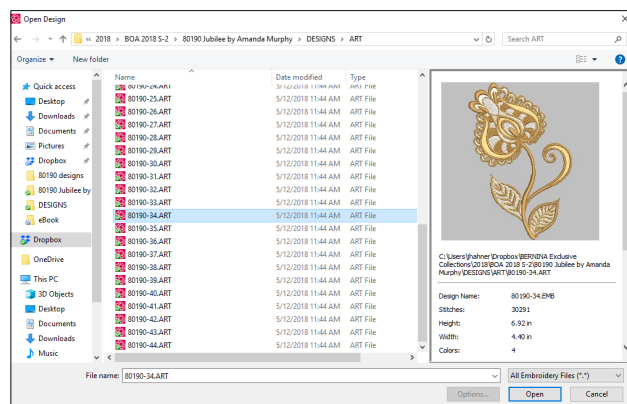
Open Design

« 2018 › BOA 2018 S-2 › 80190 Jubilee by Amanda Murphy › DESIGNS › ART

Search ART

Organize ▾ New folder

Quick access
Desktop
Downloads
Documents
Pictures
Dropbox
80190 designs
80190 Jubilee by
DESIGNS
eBook
Dropbox
OneDrive
This PC
3D Objects
Desktop
Documents
Downloads
Music

| Name | Date modified | Type |
|---|---|---|
| 80190-24.ART | 5/12/2018 11:44 AM | ART File |
| 80190-25.ART | 5/12/2018 11:44 AM | ART File |
| 80190-26.ART | 5/12/2018 11:44 AM | ART File |
| 80190-27.ART | 5/12/2018 11:44 AM | ART File |
| 80190-28.ART | 5/12/2018 11:44 AM | ART File |
| 80190-29.ART | 5/12/2018 11:44 AM | ART File |
| 80190-30.ART | 5/12/2018 11:44 AM | ART File |
| 80190-31.ART | 5/12/2018 11:44 AM | ART File |
| 80190-32.ART | 5/12/2018 11:44 AM | ART File |
| 80190-33.ART | 5/12/2018 11:44 AM | ART File |
| 80190-34.ART | 5/12/2018 11:44 AM | ART File |
| 80190-35.ART | 5/12/2018 11:44 AM | ART File |
| 80190-36.ART | 5/12/2018 11:44 AM | ART File |
| 80190-37.ART | 5/12/2018 11:44 AM | ART File |
| 80190-38.ART | 5/12/2018 11:44 AM | ART File |
| 80190-39.ART | 5/12/2018 11:44 AM | ART File |
| 80190-40.ART | 5/12/2018 11:44 AM | ART File |
| 80190-41.ART | 5/12/2018 11:44 AM | ART File |
| 80190-42.ART | 5/12/2018 11:44 AM | ART File |
| 80190-43.ART | 5/12/2018 11:44 AM | ART File |
| 80190-44.ART | 5/12/2018 11:44 AM | ART File |

C:\Users\jhahner\Dropbox\BERNINA Exclusive Collections\2018\BOA 2018 S-2\80190 Jubilee by Amanda Murphy\DESIGNS\ART\80190-34.ART

| | |
|---|---|
| Design Name: | 80190-34.EMB |
| Stitches: | 30291 |
| Height: | 6.92 in |
| Width: | 4.40 in |
| Colors: | 4 |

File name: 80190-34.ART
All Embroidery Files (*.*)
Options...
Open
Cancel